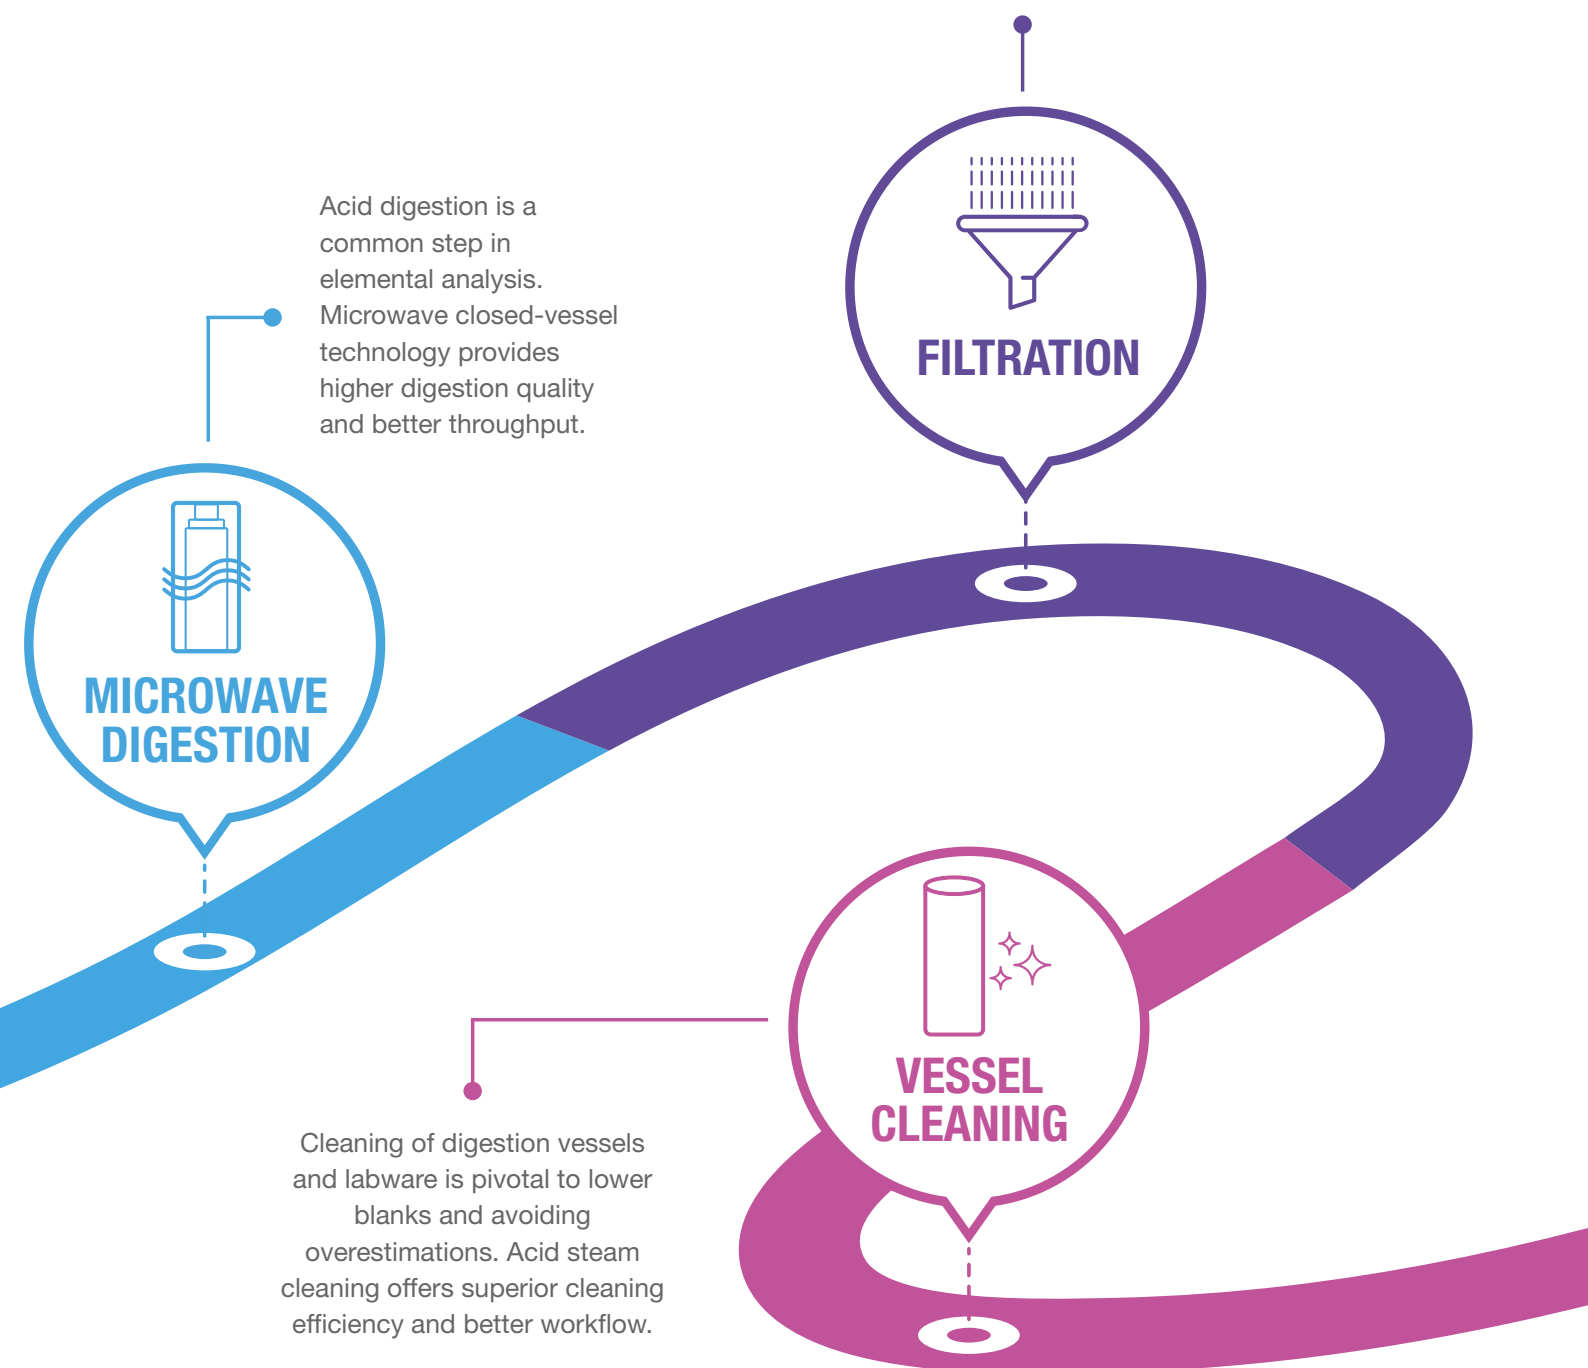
Acid digestion is a common step in elemental analysis. Microwave closed-vessel technology provides higher digestion quality and better throughput.

FILTRATION

MICROWAVE DIGESTION

VESSEL CLEANING

Cleaning of digestion vessels and labware is pivotal to lower blanks and avoiding overestimations. Acid steam cleaning offers superior cleaning efficiency and better workflow.